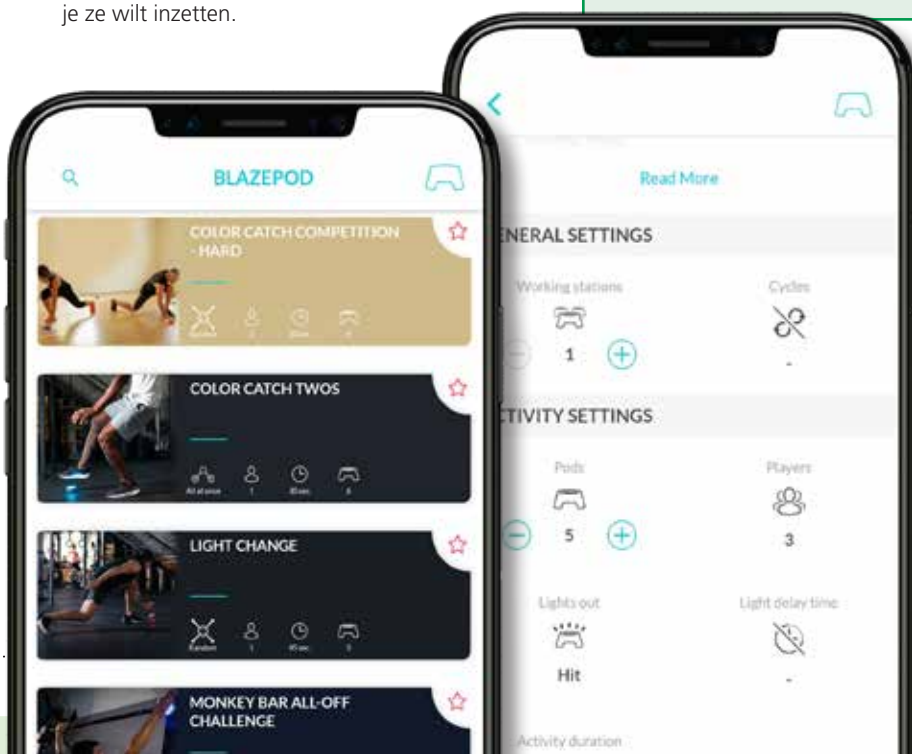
je ze wilt inzetten.

BLAZEPOD

COLOR CATCH COMPETITION - HARD

COLOR CATCH TWOS

All at once 1 45 sec

LIGHT CHANGE

Random 1 45 sec

MONKEY BAR ALL-OFF CHALLENGE

Read More

ENERAL SETTINGS

Working stations

1

Cycles

-

CTIVITY SETTINGS

Pods

5

Players

3

Lights out

Hit

Light delay time

-

Activity duration